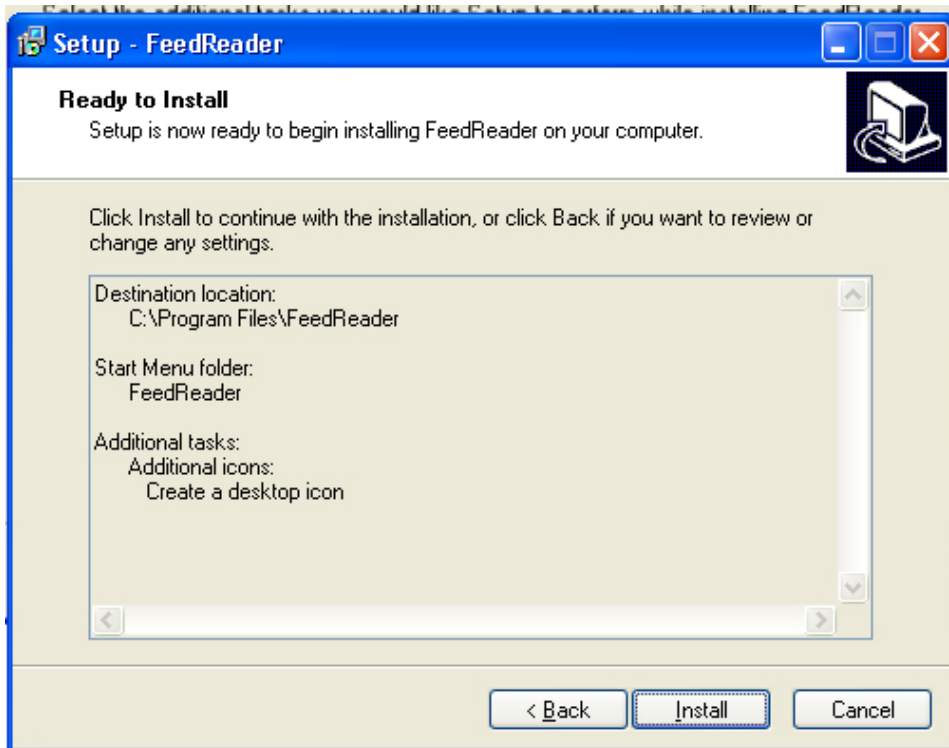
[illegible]

Setup - FeedReader

Ready to Install
Setup is now ready to begin installing FeedReader on your computer.

Click Install to continue with the installation, or click Back if you want to review or change any settings.

Destination location:
C:\Program Files\FeedReader

Start Menu folder:
FeedReader

Additional tasks:
Additional icons:
Create a desktop icon

< Back
Install
Cancel